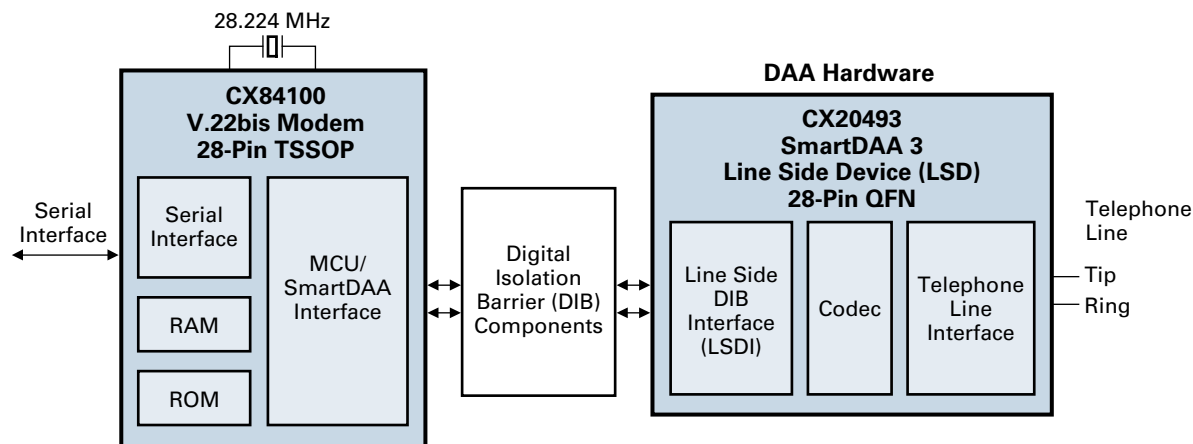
28.224 MHz

CX84100
V.22bis Modem
28-Pin TSSOP

Serial Interface

Serial Interface

RAM

ROM

MCU/ SmartDAA Interface

Digital Isolation Barrier (DIB) Components

DAA Hardware

CX20493
SmartDAA 3
Line Side Device (LSD)
28-Pin QFN

Line Side DIB Interface (LSDI)

Codec

Telephone Line Interface

Telephone Line

Tip

Ring